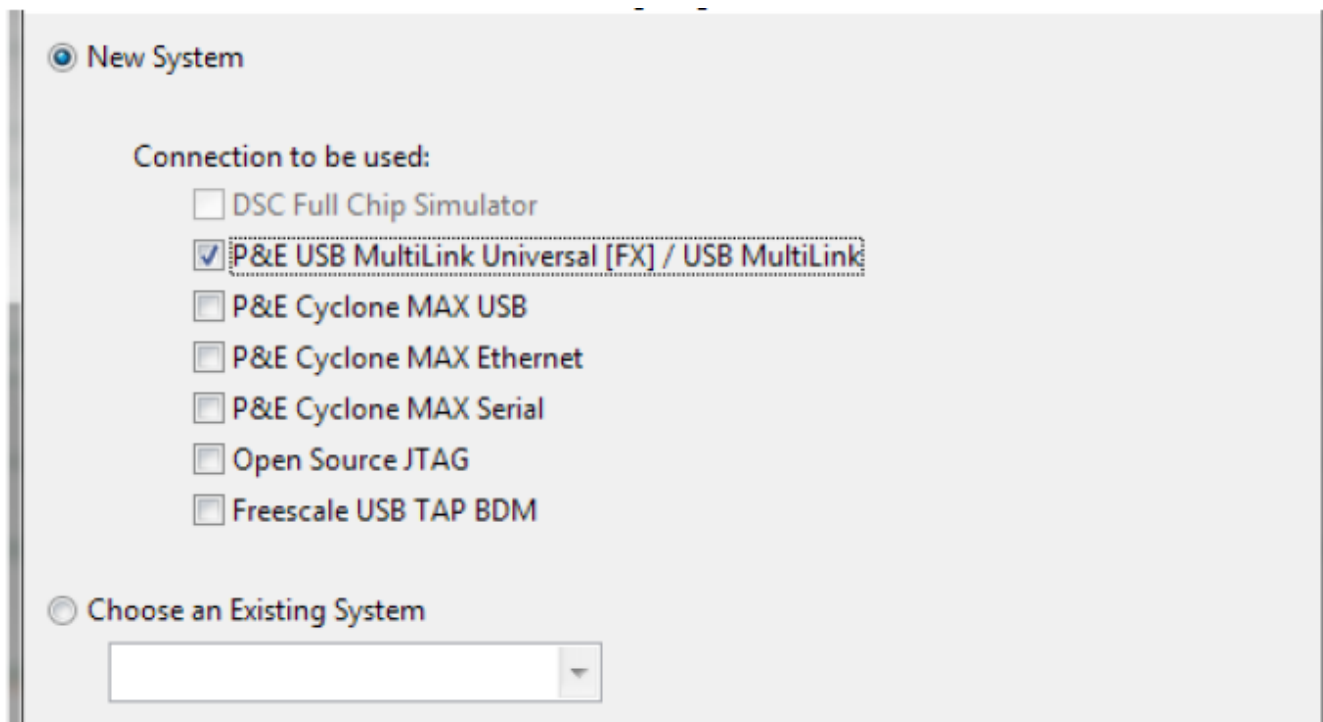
New System

Connection to be used:

DSC Full Chip Simulator

P&E USB MultiLink Universal [FX] / USB MultiLink

P&E Cyclone MAX USB

P&E Cyclone MAX Ethernet

P&E Cyclone MAX Serial

Open Source JTAG

Freescale USB TAP BDM

Choose an Existing System